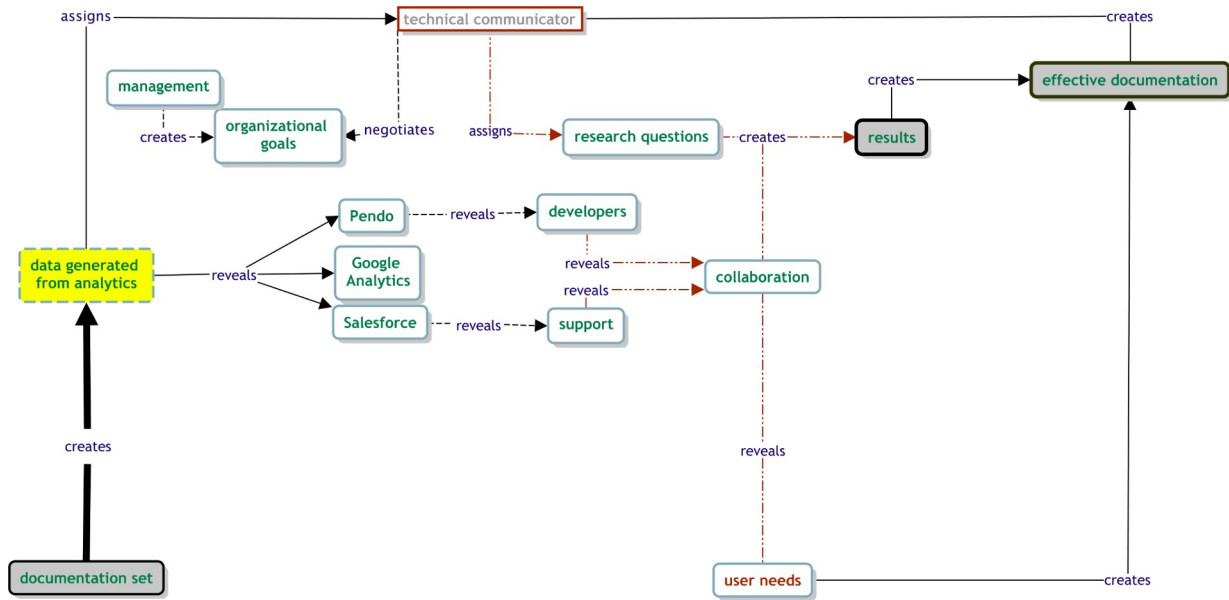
assigns
technical communicator
creates
management
creates
organizational goals
negotiates
assigns
research questions
creates
results
creates
effective documentation
Pendo
reveals
developers
data generated from analytics
reveals
Google Analytics
reveals
collaboration
reveals
Salesforce
reveals
support
creates
reveals
documentation set
user needs
creates